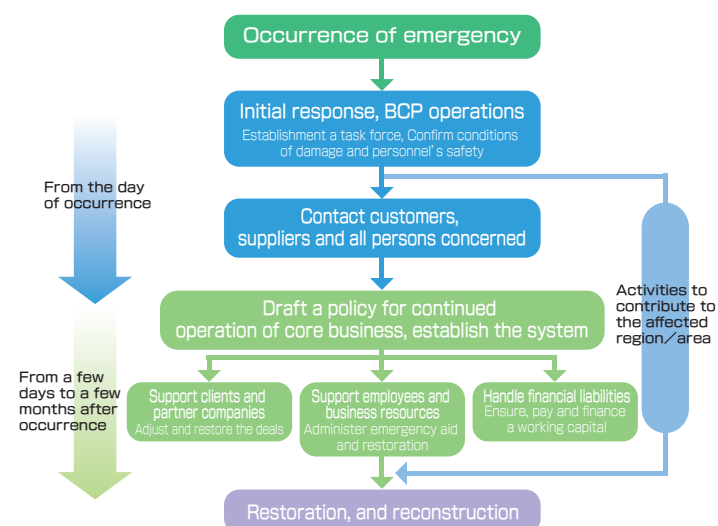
Occurrence of emergency

Initial response, BCP operations
Establishment a task force, Confirm conditions of damage and personnel's safety

From the day of occurrence

Contact customers, suppliers and all persons concerned

Draft a policy for continued operation of core business, establish the system

Activities to contribute to the affected region/area

From a few days to a few months after occurrence

Support clients and partner companies
Adjust and restore the deals

Support employees and business resources
Administer emergency aid and restoration

Handle financial liabilities
Ensure, pay and finance a working capital

Restoration, and reconstruction